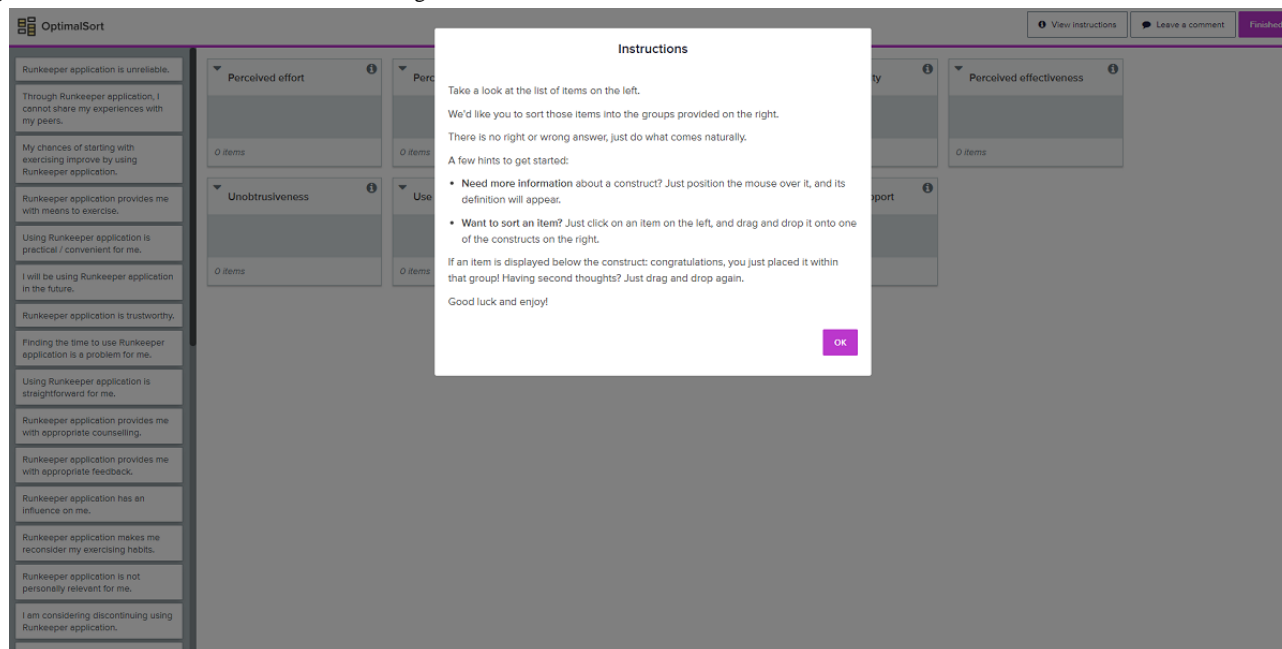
OptimalSort

View instructions

Leave a comment

Finished

Runkeeper application is unreliable.

Through Runkeeper application, I cannot share my experiences with my peers.

My chances of starting with exercising improve by using Runkeeper application.

Runkeeper application provides me with means to exercise.

Using Runkeeper application is practical / convenient for me.

I will be using Runkeeper application in the future.

Runkeeper application is trustworthy.

Finding the time to use Runkeeper application is a problem for me.

Using Runkeeper application is straightforward for me.

Runkeeper application provides me with appropriate counselling.

Runkeeper application provides me with appropriate feedback.

Runkeeper application has an influence on me.

Runkeeper application makes me reconsider my exercising habits.

Runkeeper application is not personally relevant for me.

I am considering discontinuing using Runkeeper application.

Perceived effort

0 items

Perc

0 items

ity

Perceived effectiveness

0 items

Unobtrusiveness

0 items

Use

0 items

pport

Instructions

Take a look at the list of items on the left.

We'd like you to sort those items into the groups provided on the right.

There is no right or wrong answer, just do what comes naturally.

A few hints to get started:

• Need more information about a construct? Just position the mouse over it, and its definition will appear.

• Want to sort an item? Just click on an item on the left, and drag and drop it onto one of the constructs on the right.

If an item is displayed below the construct: congratulations, you just placed it within that group! Having second thoughts? Just drag and drop again.

Good luck and enjoy!

OK